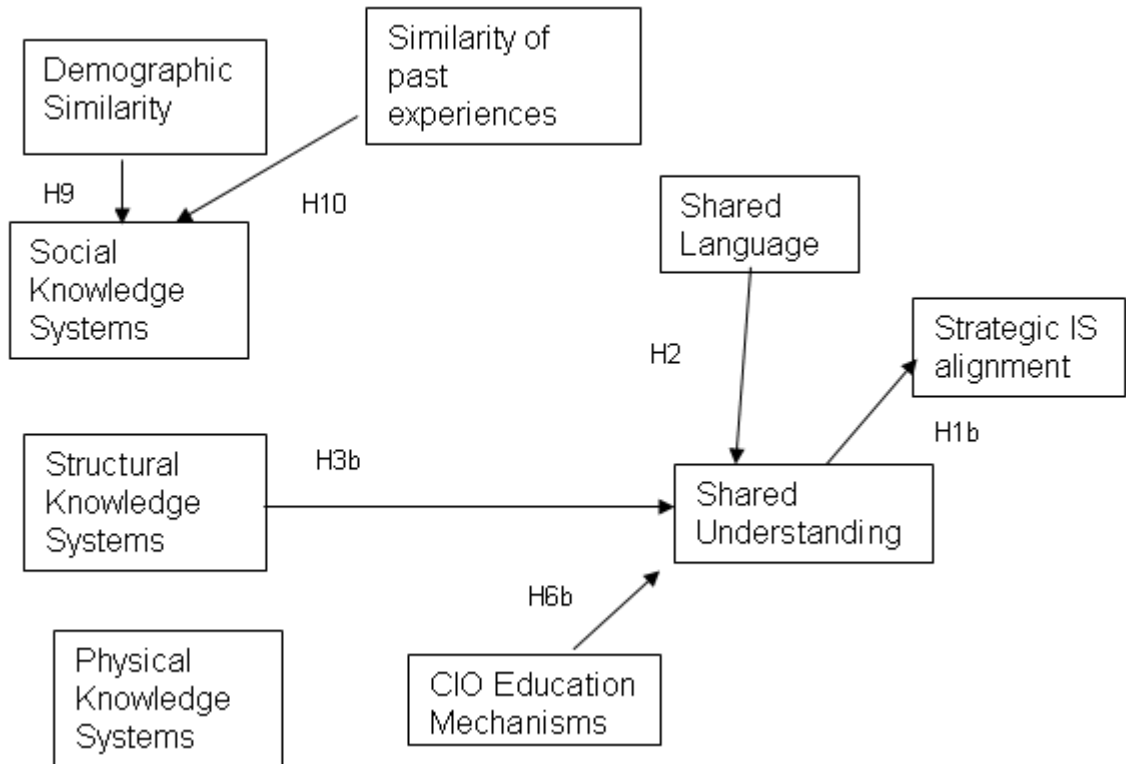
Demographic Similarity

Similarity of past experiences

H9

H10

Social Knowledge Systems

Shared Language

H2

Strategic IS alignment

H1b

Structural Knowledge Systems

H3b

Shared Understanding

H6b

Physical Knowledge Systems

CIO Education Mechanisms